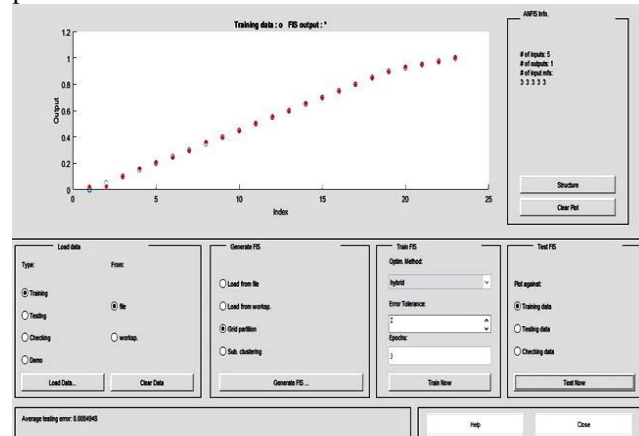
Training data : o FIS output : *

1.2
1
0.8
0.6
0.4
0.2
0

Output

0 5 10 15 20 25

Index

ANFIS Info.

# of inputs: 5
# of outputs: 1
# of input mfs:
3 3 3 3 3

Structure

Clear Plot

Load data

Type:

Training
Testing
Checking
Demo

From:

file
worksp.

Load Data...

Clear Data

Generate FIS

Load from file
Load from worksp.
Grid partition
Sub. clustering

Generate FIS ...

Train FIS

Optim. Method:

hybrid

Error Tolerance:

0

Epochs:

3

Train Now

Test FIS

Plot against:

Training data
Testing data
Checking data

Test Now

Average testing error: 0.0004545

Help

Close